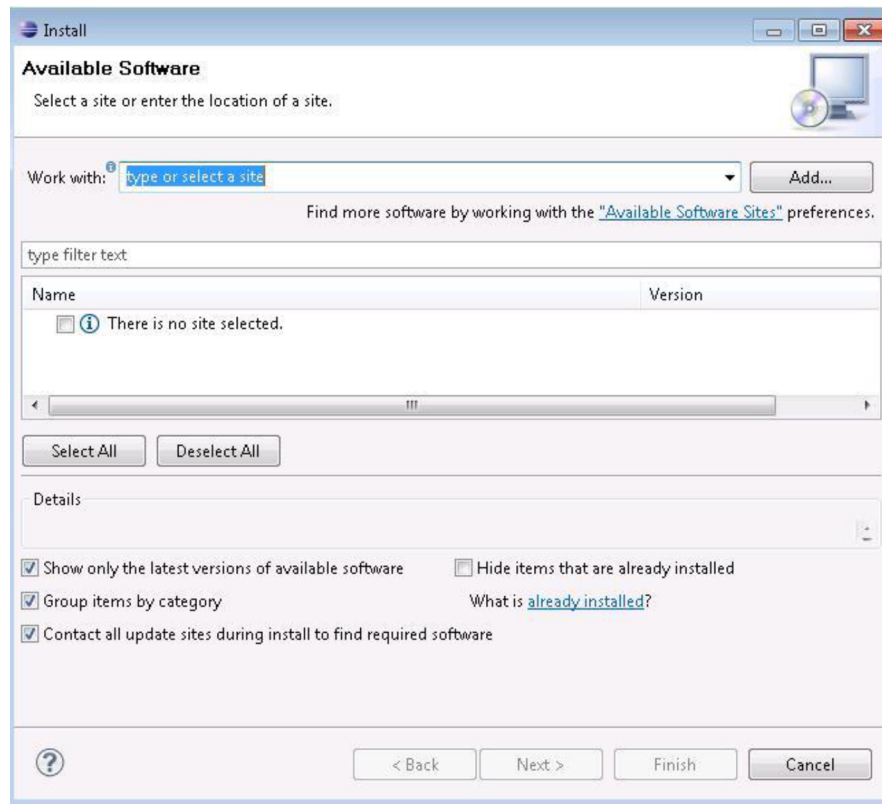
Install

Available Software

Select a site or enter the location of a site.

Work with: type or select a site

Add...

Find more software by working with the "Available Software Sites" preferences.

type filter text

| Name | Version |
|---|---|
| There is no site selected. | |

Select All

Deselect All

Details

Show only the latest versions of available software

Hide items that are already installed

Group items by category

What is already installed?

Contact all update sites during install to find required software

?

< Back

Next >

Finish

Cancel